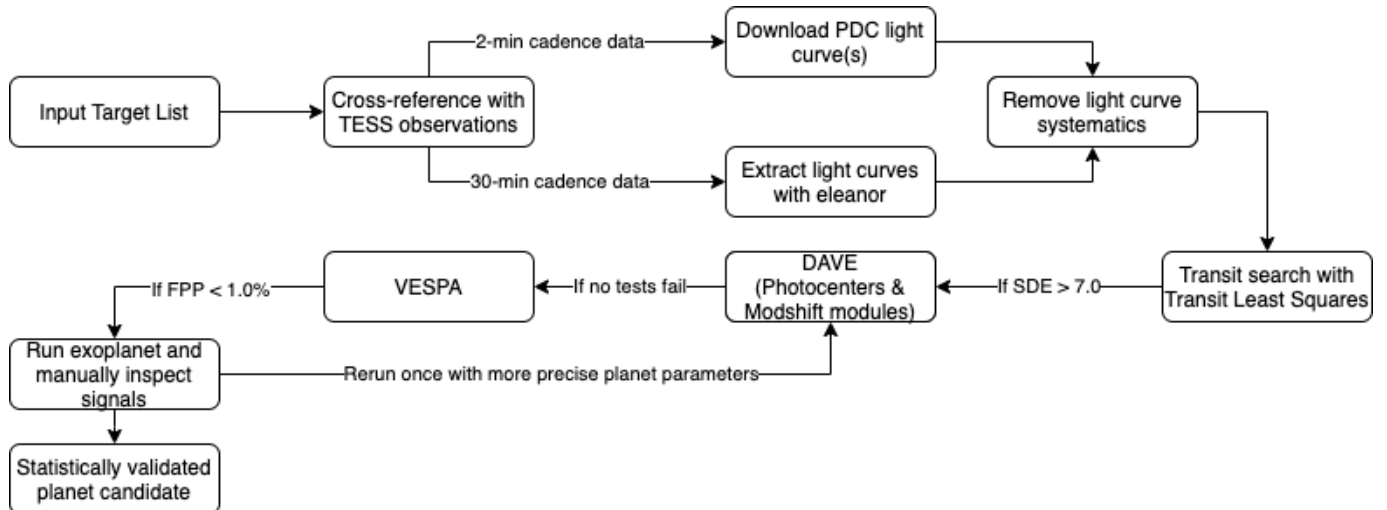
Input Target List

Cross-reference with TESS observations

2-min cadence data

Download PDC light curve(s)

30-min cadence data

Extract light curves with eleanor

Remove light curve systematics

Transit search with Transit Least Squares

If SDE > 7.0

DAVE (Photocenters & Modshift modules)

If no tests fail

VESPA

If FPP < 1.0%

Run exoplanet and manually inspect signals

Rerun once with more precise planet parameters

Statistically validated planet candidate